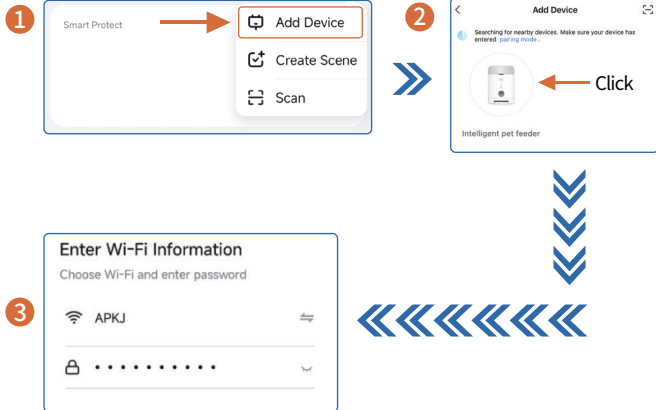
1

Smart Protect

Add Device

Create Scene

Scan

2

Add Device

Searching for nearby devices. Make sure your device has entered pairing mode.

Click

Intelligent pet feeder

3

Enter Wi-Fi Information

Choose Wi-Fi and enter password

APKJ

••••••••••